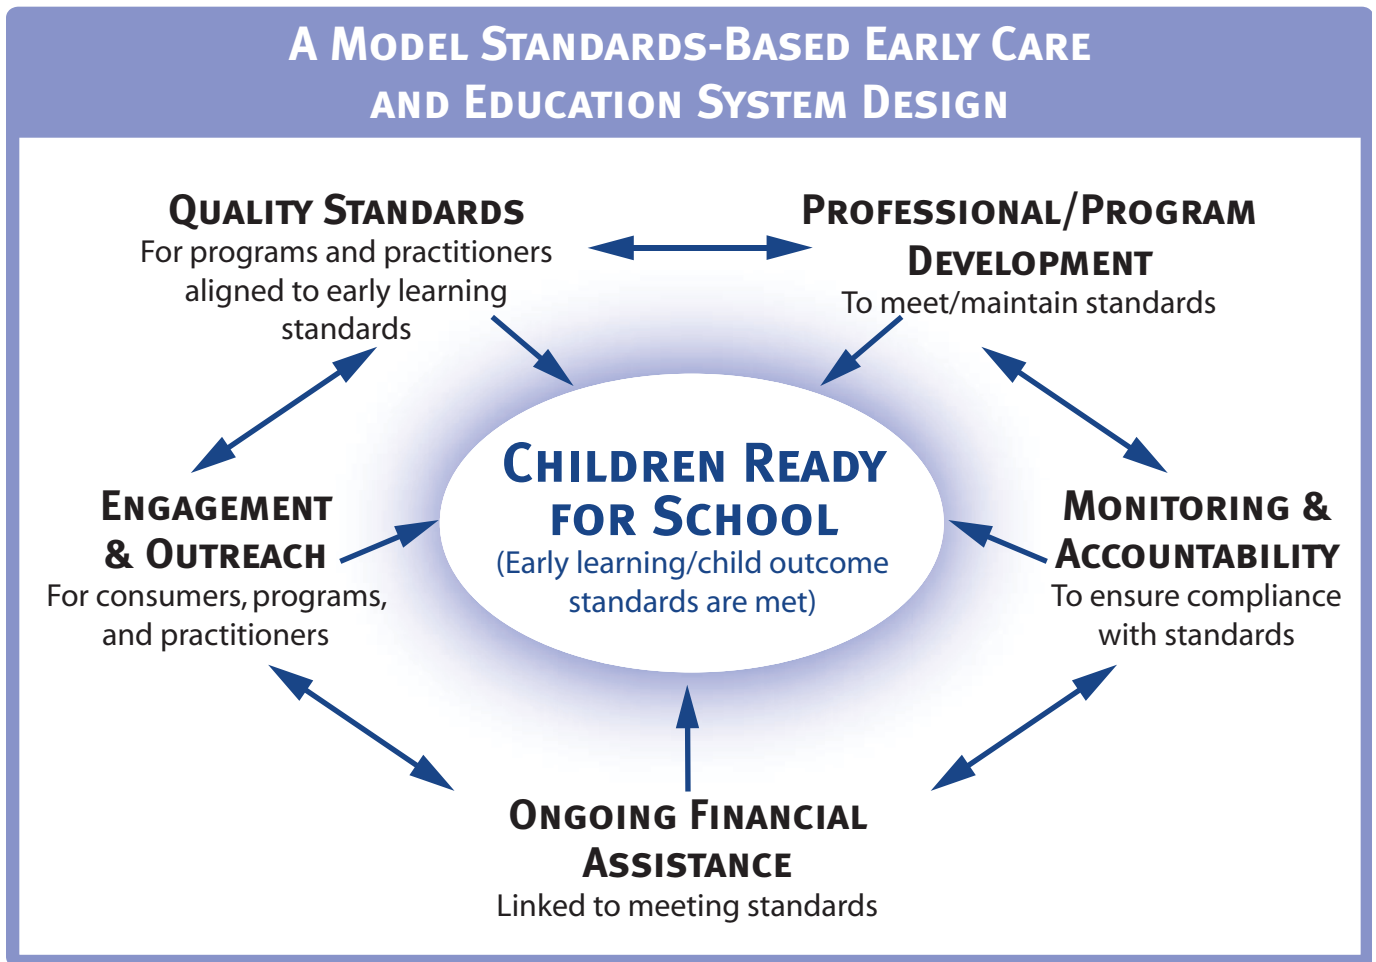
A Model Standards-Based Early Care and Education System Design

Quality Standards
For programs and practitioners aligned to early learning standards

Professional/Program Development
To meet/maintain standards

Engagement & Outreach
For consumers, programs, and practitioners

Children Ready for School
(Early learning/child outcome standards are met)

Monitoring & Accountability
To ensure compliance with standards

Ongoing Financial Assistance
Linked to meeting standards